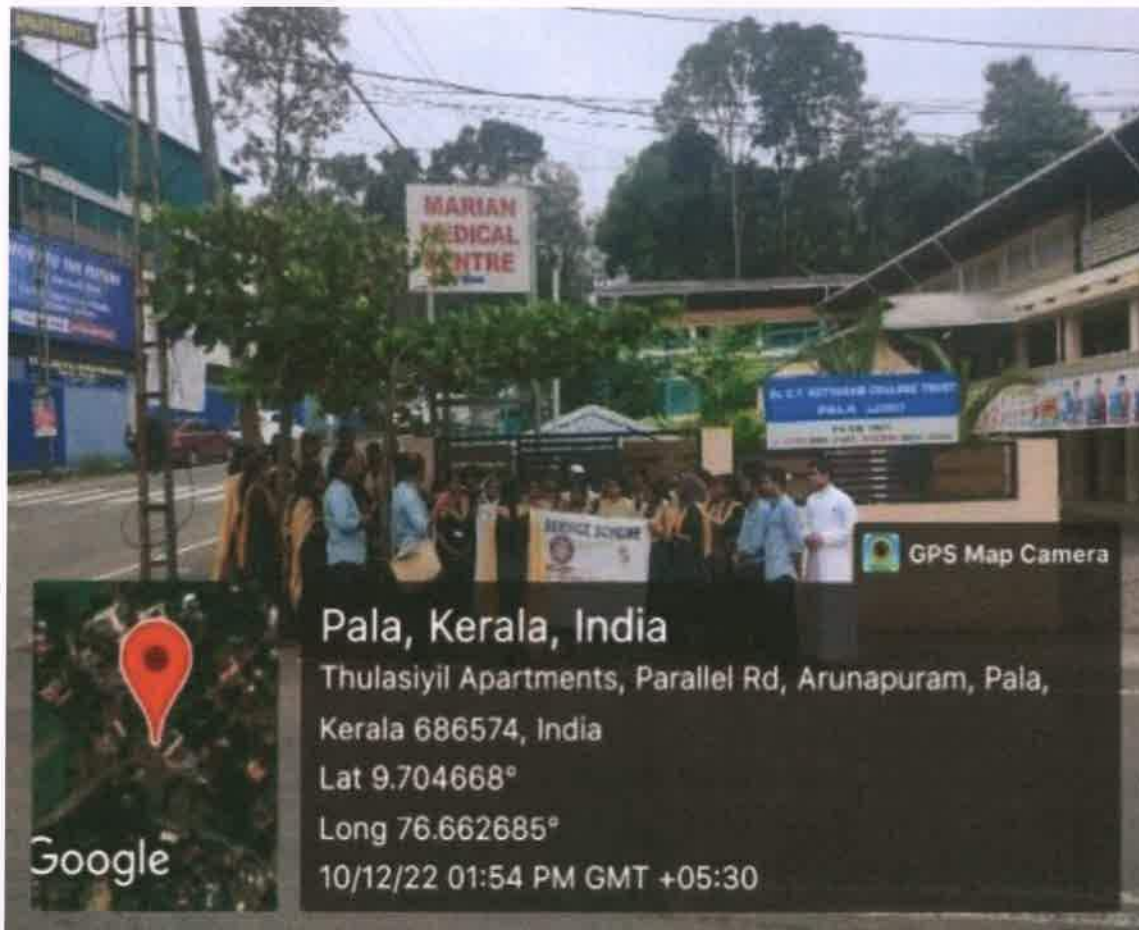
MARIAN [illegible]EDICAL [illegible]NTRE

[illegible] COLLEGE TRUST
PALA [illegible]

SERVICE SCHEME

GPS Map Camera

Pala, Kerala, India
Thulasiyil Apartments, Parallel Rd, Arunapuram, Pala, Kerala 686574, India
Lat 9.704668°
Long 76.662685°
10/12/22 01:54 PM GMT +05:30

Google